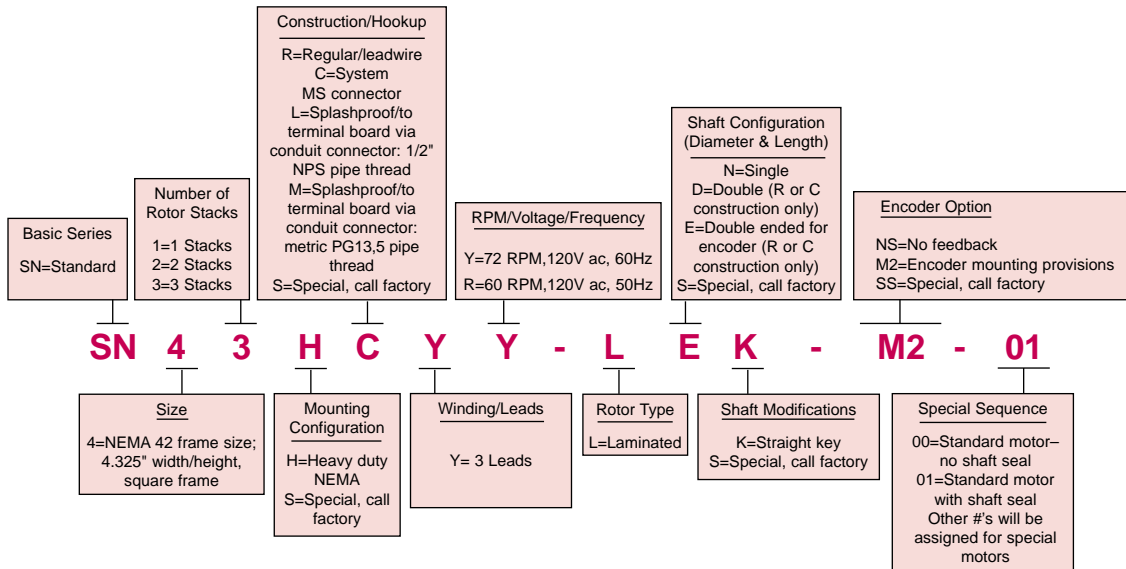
Basic Series

SN=Standard

Number of Rotor Stacks

1=1 Stacks
2=2 Stacks
3=3 Stacks

Construction/Hookup

R=Regular/leadwire
C=System MS connector
L=Splashproof/to terminal board via conduit connector: 1/2" NPS pipe thread
M=Splashproof/to terminal board via conduit connector: metric PG13,5 pipe thread
S=Special, call factory

RPM/Voltage/Frequency

Y=72 RPM,120V ac, 60Hz
R=60 RPM,120V ac, 50Hz

Shaft Configuration (Diameter & Length)

N=Single
D=Double (R or C construction only)
E=Double ended for encoder (R or C construction only)
S=Special, call factory

Encoder Option

NS=No feedback
M2=Encoder mounting provisions
SS=Special, call factory

SN 4 3 H C Y Y - L E K - M2 - 01

Size

4=NEMA 42 frame size; 4.325" width/height, square frame

Mounting Configuration

H=Heavy duty NEMA
S=Special, call factory

Winding/Leads

Y= 3 Leads

Rotor Type

L=Laminated

Shaft Modifications

K=Straight key
S=Special, call factory

Special Sequence

00=Standard motor– no shaft seal
01=Standard motor with shaft seal
Other #'s will be assigned for special motors